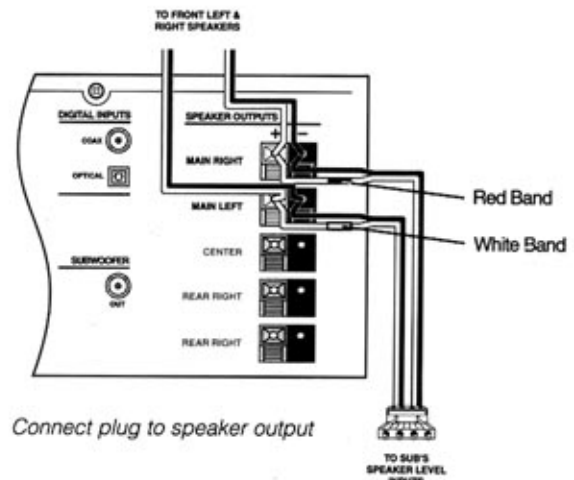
TO FRONT LEFT &
RIGHT SPEAKERS

DIGITAL INPUTS
COAX
OPTICAL

SPEAKER OUTPUTS
+ −
MAIN RIGHT
MAIN LEFT
CENTER
REAR RIGHT
REAR RIGHT

SUBWOOFER
OUT

Red Band
White Band

Connect plug to speaker output

TO SUB'S
SPEAKER LEVEL
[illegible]